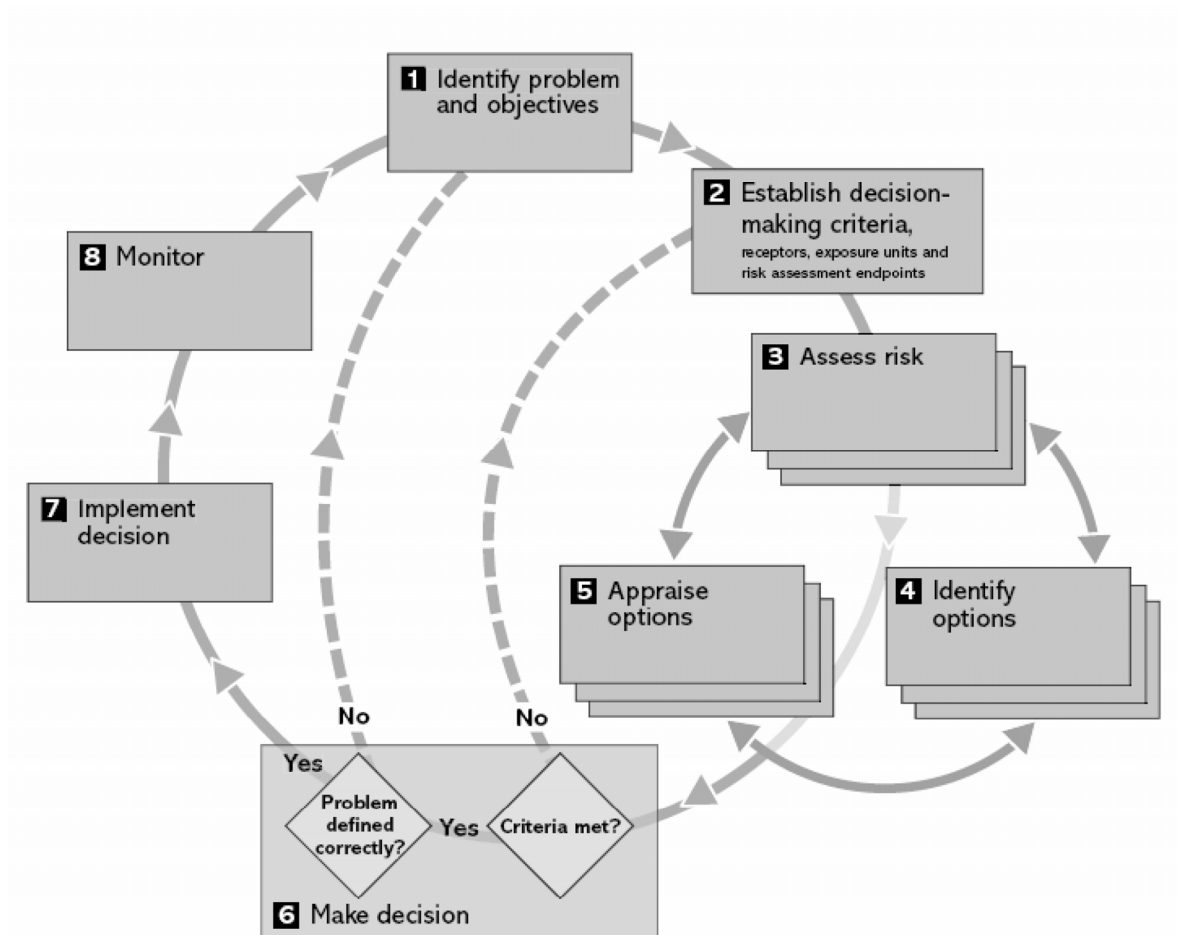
1 Identify problem and objectives

2 Establish decision-making criteria, receptors, exposure units and risk assessment endpoints

3 Assess risk

4 Identify options

5 Appraise options

6 Make decision

7 Implement decision

8 Monitor

No

No

Yes

Problem defined correctly?

Yes

Criteria met?